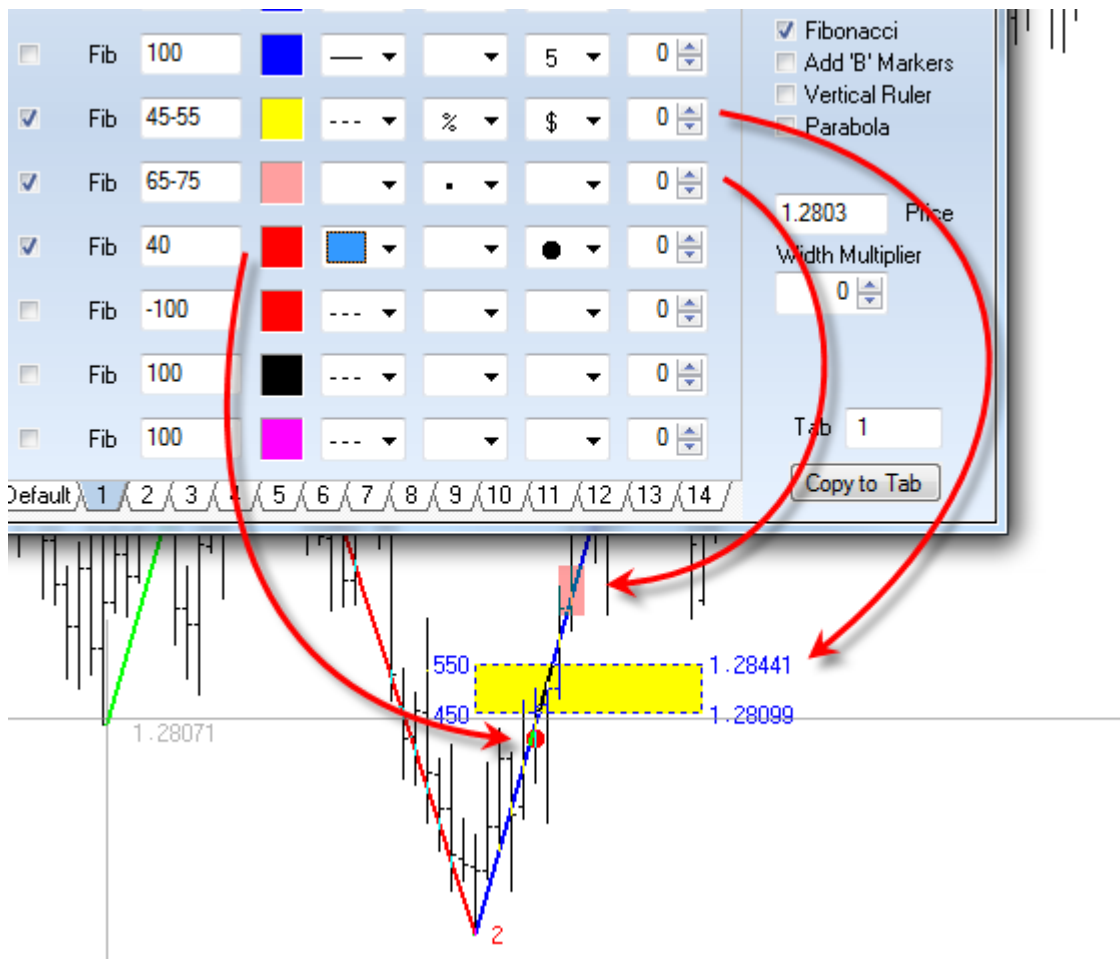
| | | | | | | | |
|---|---|---|---|---|---|---|---|
| ☐ | Fib | 100 | | — | | 5 | 0 |
| ☑ | Fib | 45-55 | | --- | % | $ | 0 |
| ☑ | Fib | 65-75 | | | ▪ | | 0 |
| ☑ | Fib | 40 | | | | ● | 0 |
| ☐ | Fib | -100 | | --- | | | 0 |
| ☐ | Fib | 100 | | --- | | | 0 |
| ☐ | Fib | 100 | | --- | | | 0 |

☑ Fibonacci
☐ Add 'B' Markers
☐ Vertical Ruler
☐ Parabola

1.2803 Price

Width Multiplier
0

Tab 1

Copy to Tab

Default 1 2 3 4 5 6 7 8 9 10 11 12 13 14

550
450
1.28441
1.28099
1.28071
2